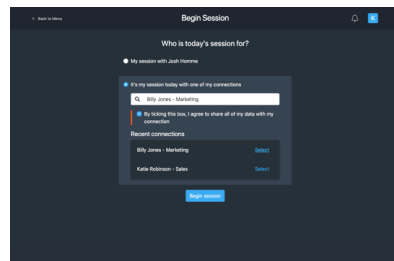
< Back to Menu

Begin Session

K

Who is today's session for?

My session with Josh Hamme

It's my session today with one of my connections

Billy Jones - Marketing

By ticking this box, I agree to share all of my data with my connection

Recent connections

Billy Jones - Marketing

Select

Katie Robinson - Sales

Select

Begin session